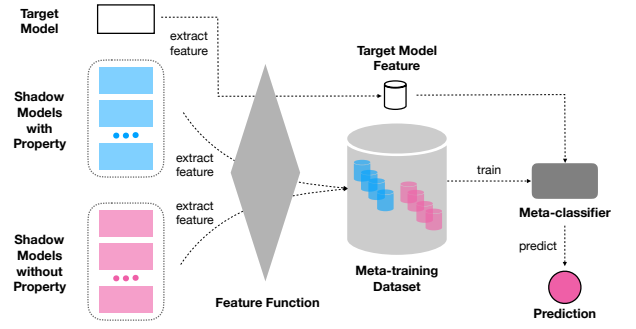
Target Model

extract feature

Target Model Feature

Shadow Models with Property

extract feature

train

Meta-classifier

extract feature

Shadow Models without Property

predict

Meta-training Dataset

Feature Function

Prediction